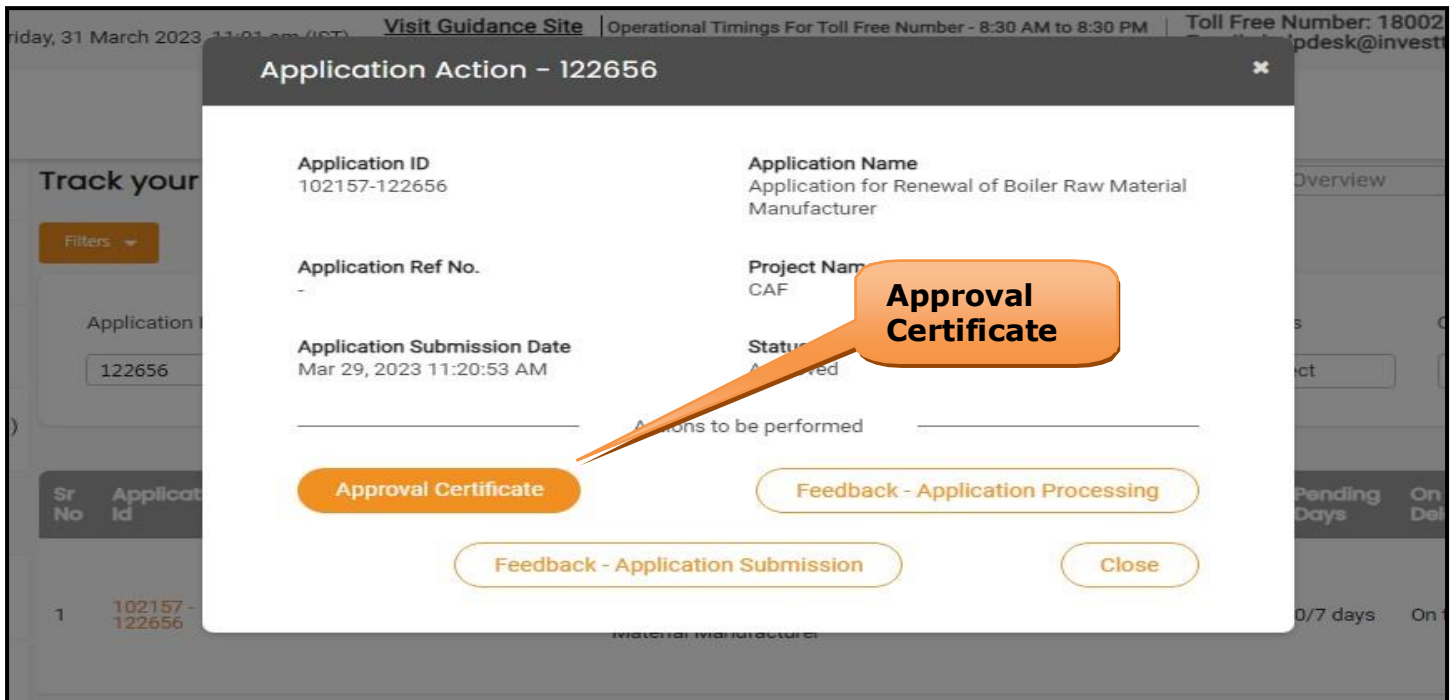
riday, 31 March 2023 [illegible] Visit Guidance Site | Operational Timings For Toll Free Number - 8:30 AM to 8:30 PM | Toll Free Number: 18002
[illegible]pdesk@invest

Track your

Filters

Application I

122656

Overview

s

ct

Sr No | Applicat Id | Pending Days | On Del

1 | 102157 - 122656 | Material Manufacturer | 0/7 days | On

Application Action - 122656

Application ID
102157-122656

Application Name
Application for Renewal of Boiler Raw Material Manufacturer

Application Ref No.
-

Project Nam
CAF

Application Submission Date
Mar 29, 2023 11:20:53 AM

Status
A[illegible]ved

A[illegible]ons to be performed

Approval Certificate

Feedback - Application Processing

Feedback - Application Submission

Close

Approval Certificate